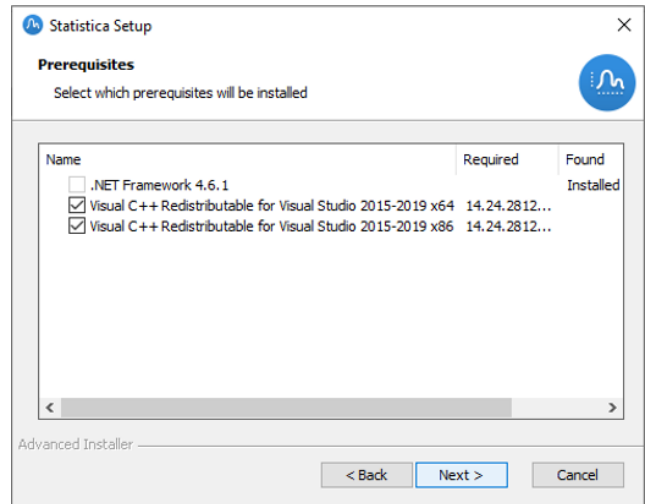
Statistica Setup

Prerequisites

Select which prerequisites will be installed

| Name | Required | Found |
|---|---|---|
| .NET Framework 4.6.1 | | Installed |
| Visual C++ Redistributable for Visual Studio 2015-2019 x64 | 14.24.2812... | |
| Visual C++ Redistributable for Visual Studio 2015-2019 x86 | 14.24.2812... | |

Advanced Installer

< Back

Next >

Cancel